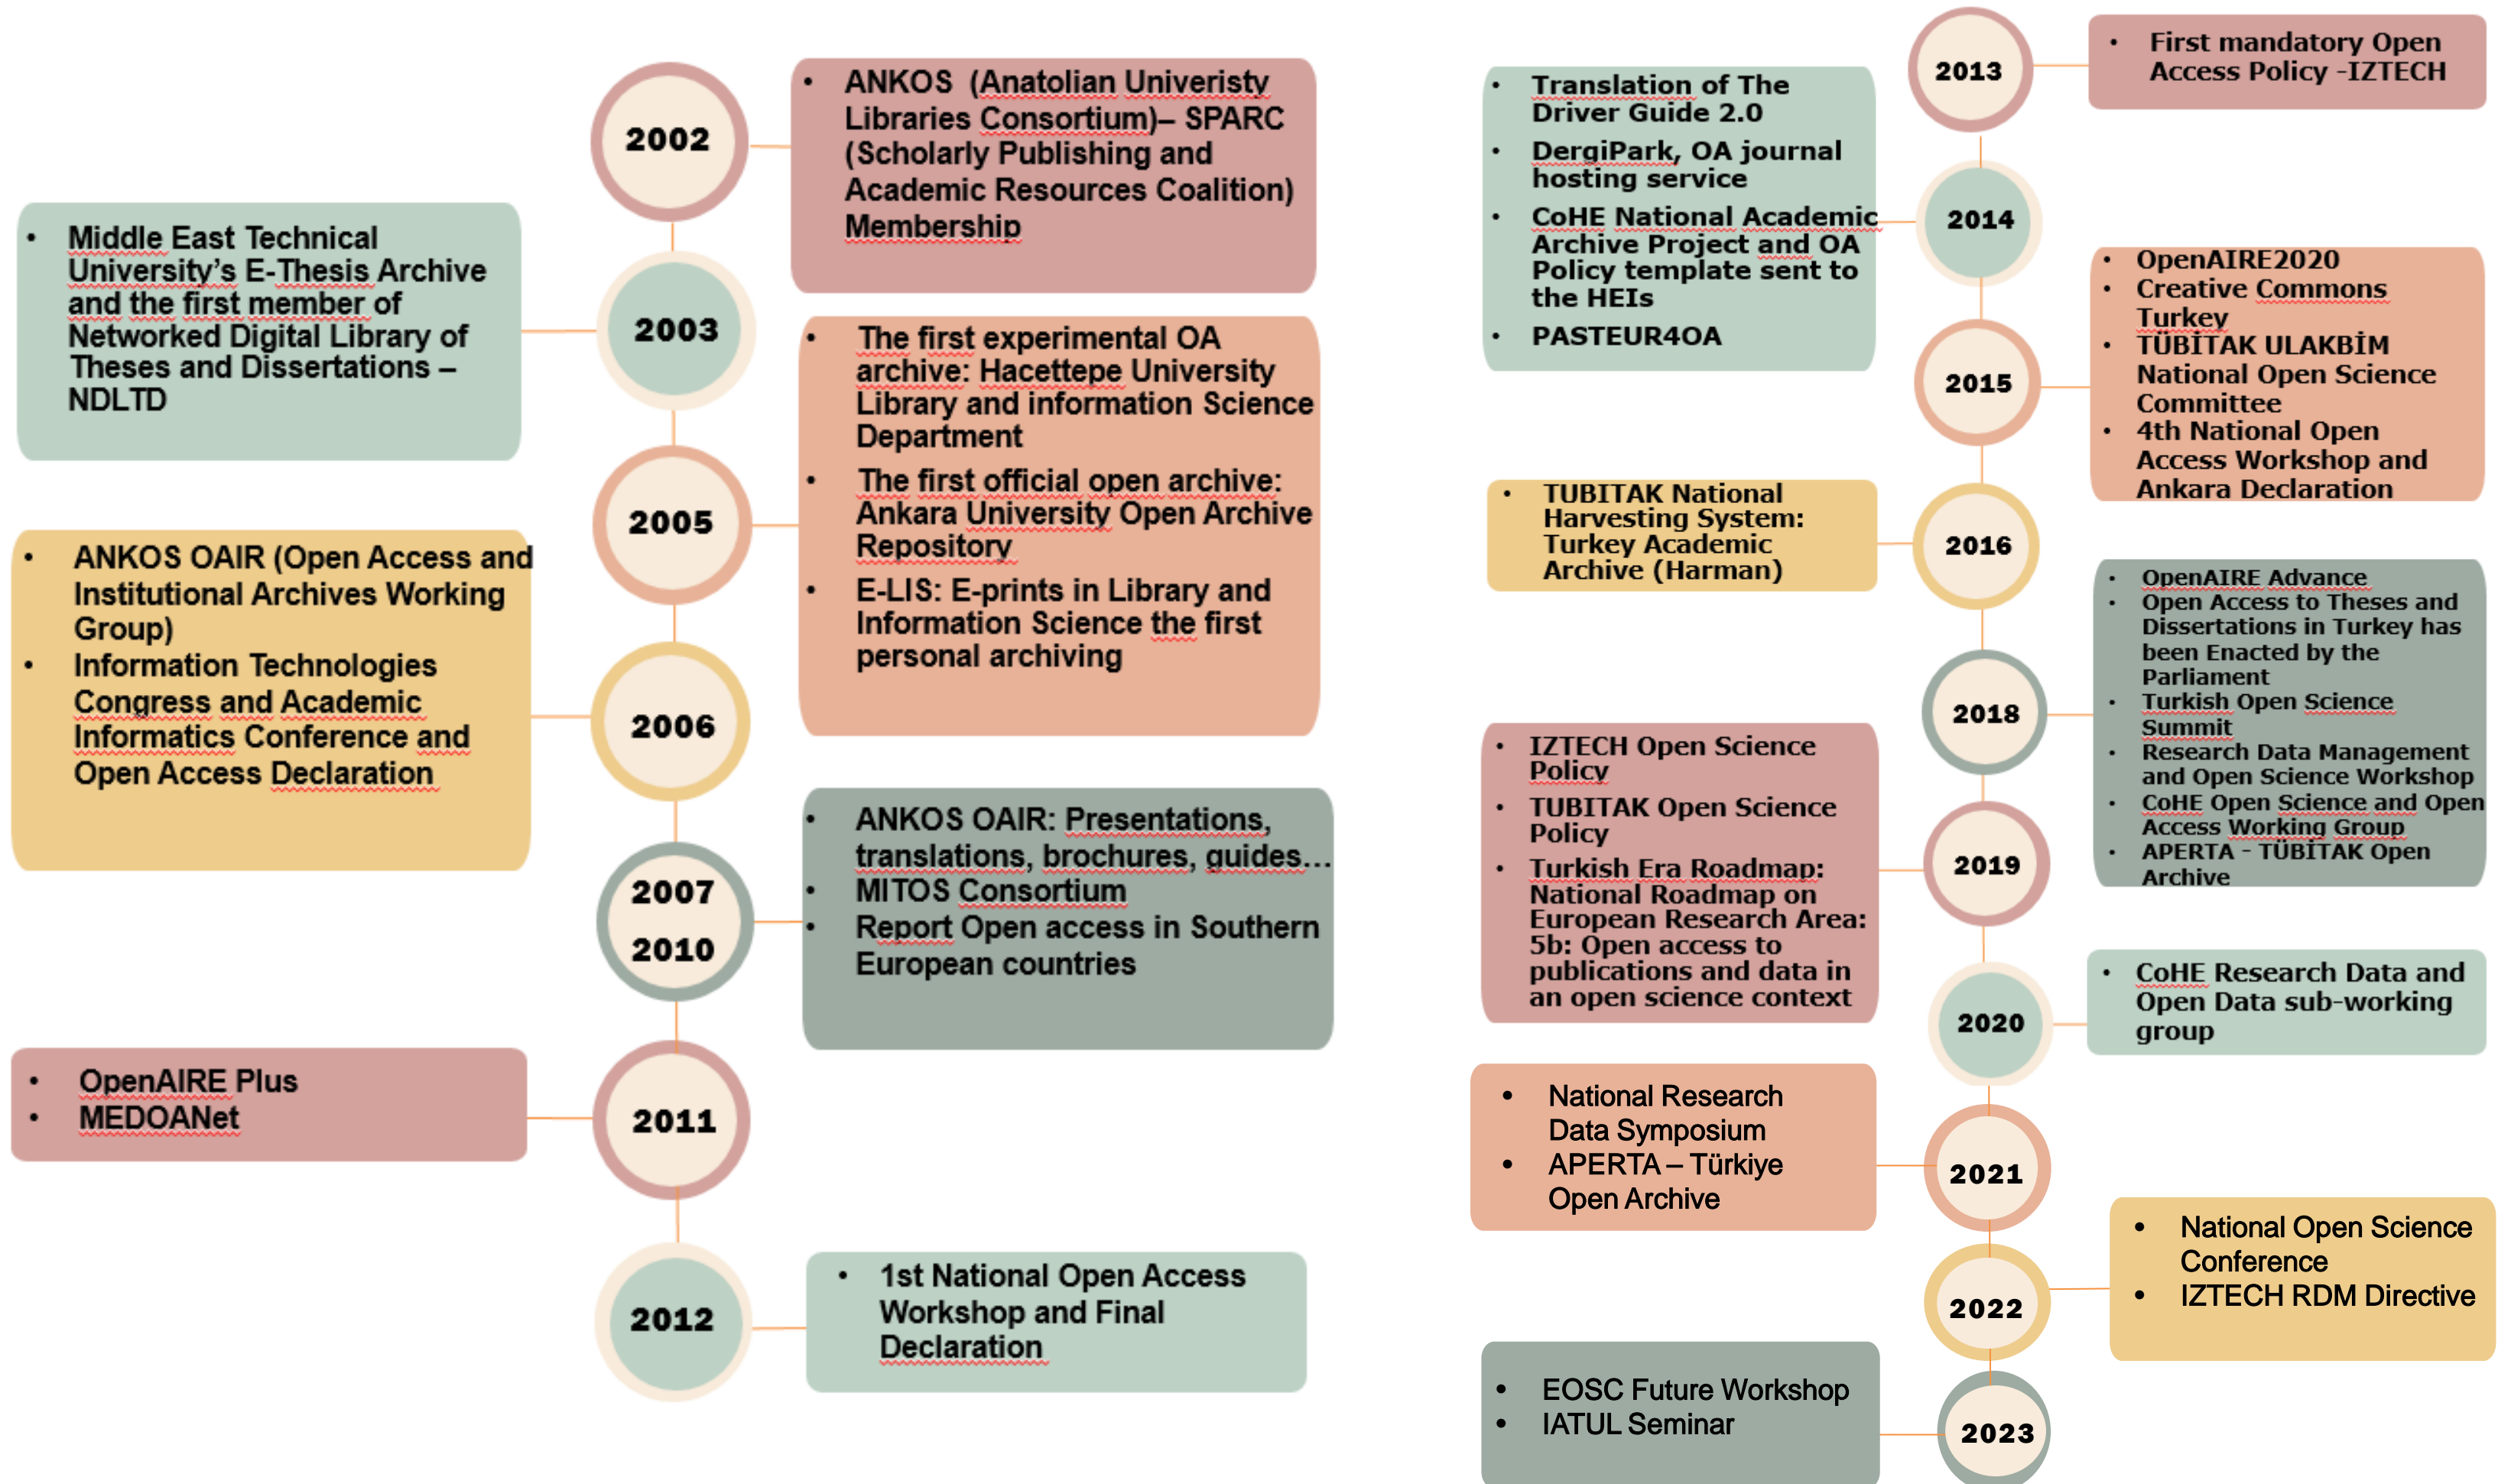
2002

• ANKOS (Anatolian Univeristy Libraries Consortium)– SPARC (Scholarly Publishing and Academic Resources Coalition) Membership

2003

• Middle East Technical University's E-Thesis Archive and the first member of Networked Digital Library of Theses and Dissertations – NDLTD

2005

• The first experimental OA archive: Hacettepe University Library and information Science Department
• The first official open archive: Ankara University Open Archive Repository
• E-LIS: E-prints in Library and Information Science the first personal archiving

2006

• ANKOS OAIR (Open Access and Institutional Archives Working Group)
• Information Technologies Congress and Academic Informatics Conference and Open Access Declaration

2007
2010

• ANKOS OAIR: Presentations, translations, brochures, guides…
• MITOS Consortium
• Report Open access in Southern European countries

2011

• OpenAIRE Plus
• MEDOANet

2012

• 1st National Open Access Workshop and Final Declaration

2013

• First mandatory Open Access Policy -IZTECH

2014

• Translation of The Driver Guide 2.0
• DergiPark, OA journal hosting service
• CoHE National Academic Archive Project and OA Policy template sent to the HEIs
• PASTEUR4OA

2015

• OpenAIRE2020
• Creative Commons Turkey
• TÜBİTAK ULAKBİM National Open Science Committee
• 4th National Open Access Workshop and Ankara Declaration

2016

• TUBITAK National Harvesting System: Turkey Academic Archive (Harman)

2018

• OpenAIRE Advance
• Open Access to Theses and Dissertations in Turkey has been Enacted by the Parliament
• Turkish Open Science Summit
• Research Data Management and Open Science Workshop
• CoHE Open Science and Open Access Working Group
• APERTA - TÜBİTAK Open Archive

2019

• IZTECH Open Science Policy
• TUBITAK Open Science Policy
• Turkish Era Roadmap: National Roadmap on European Research Area: 5b: Open access to publications and data in an open science context

2020

• CoHE Research Data and Open Data sub-working group

2021

• National Research Data Symposium
• APERTA – Türkiye Open Archive

2022

• National Open Science Conference
• IZTECH RDM Directive

2023

• EOSC Future Workshop
• IATUL Seminar